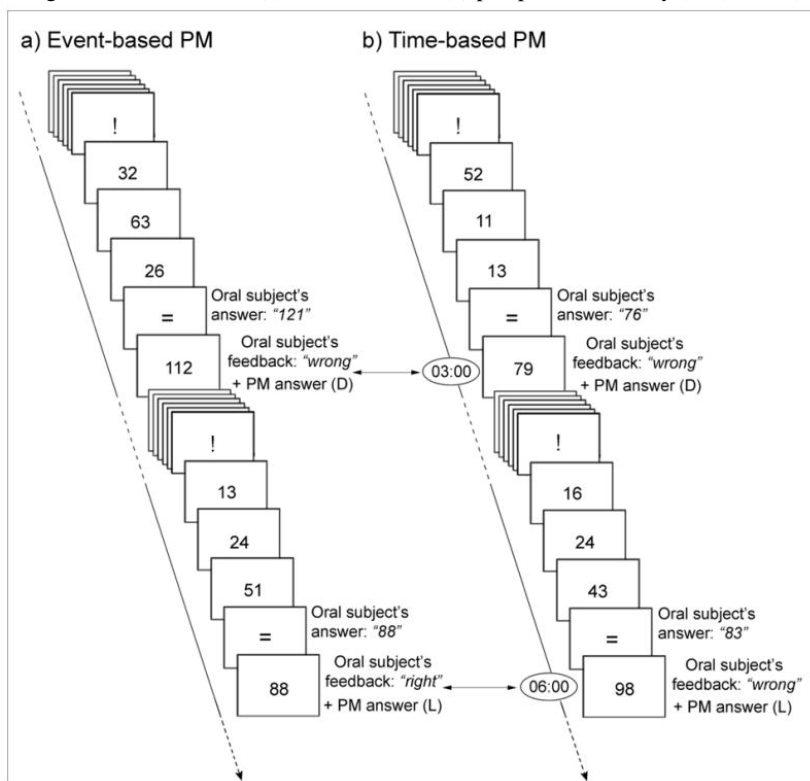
a) Event-based PM

!

32

63

26

=

Oral subject's answer: *"121"*

112

Oral subject's feedback: *"wrong"* + PM answer (D)

!

13

24

51

=

Oral subject's answer: *"88"*

88

Oral subject's feedback: *"right"* + PM answer (L)

b) Time-based PM

!

52

11

13

=

Oral subject's answer: *"76"*

03:00

79

Oral subject's feedback: *"wrong"* + PM answer (D)

!

16

24

43

=

Oral subject's answer: *"83"*

06:00

98

Oral subject's feedback: *"wrong"* + PM answer (L)